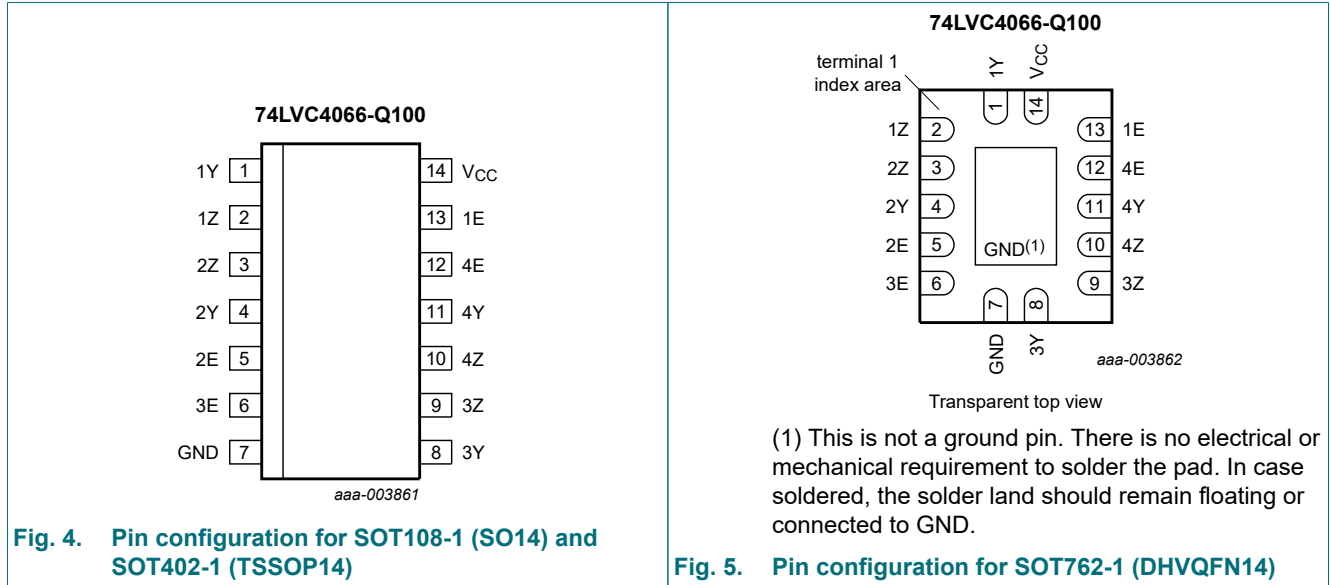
74LVC4066-Q100

| | | | |
|---|---|---|---|
| 1Y | 1 | 14 | $V_{CC}$ |
| 1Z | 2 | 13 | 1E |
| 2Z | 3 | 12 | 4E |
| 2Y | 4 | 11 | 4Y |
| 2E | 5 | 10 | 4Z |
| 3E | 6 | 9 | 3Z |
| GND | 7 | 8 | 3Y |

aaa-003861

Fig. 4. Pin configuration for SOT108-1 (SO14) and SOT402-1 (TSSOP14)

74LVC4066-Q100

terminal 1 index area

1Y 1
$V_{CC}$ 14
1Z 2
2Z 3
2Y 4
2E 5
3E 6
13 1E
12 4E
11 4Y
10 4Z
9 3Z
GND$^{(1)}$
7 GND
8 3Y

aaa-003862

Transparent top view

(1) This is not a ground pin. There is no electrical or mechanical requirement to solder the pad. In case soldered, the solder land should remain floating or connected to GND.

Fig. 5. Pin configuration for SOT762-1 (DHVQFN14)